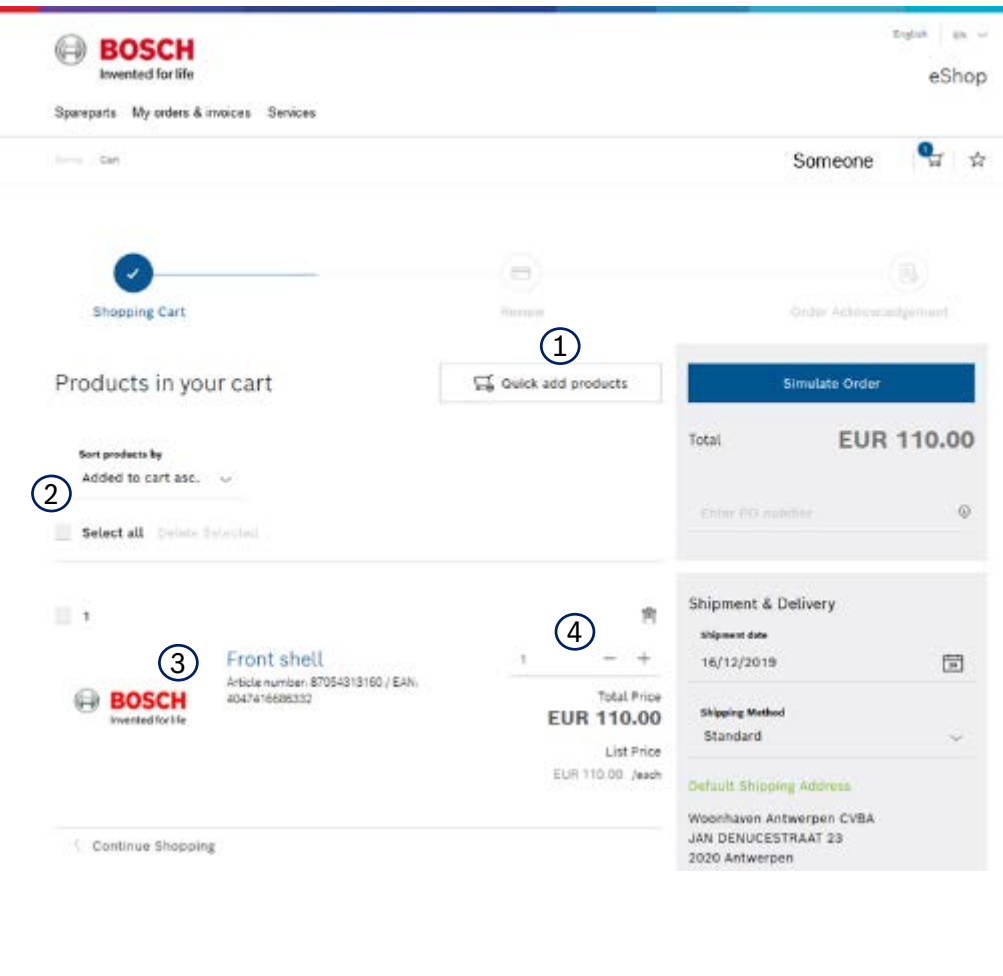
BOSCH
Invented for life

English | en

eShop

Spareparts My orders & invoices Services

Home / Cart

Someone

1

Shopping Cart

Review

Order Acknowledgement

①

Products in your cart

Quick add products

Simulate Order

Total EUR 110.00

Sort products by
Added to cart asc.

②

Enter PO number

Select all Delete Selected

1

Shipment & Delivery

④

Shipment date
16/12/2019

③

Front shell
Article number: 87054313160 / EAN: 4047416686332

1

BOSCH
Invented for life

Total Price
EUR 110.00

Shipping Method
Standard

List Price
EUR 110.00 /each

Default Shipping Address

Woonhaven Antwerpen CVBA
JAN DENUCESTRAAT 23
2020 Antwerpen

Continue Shopping